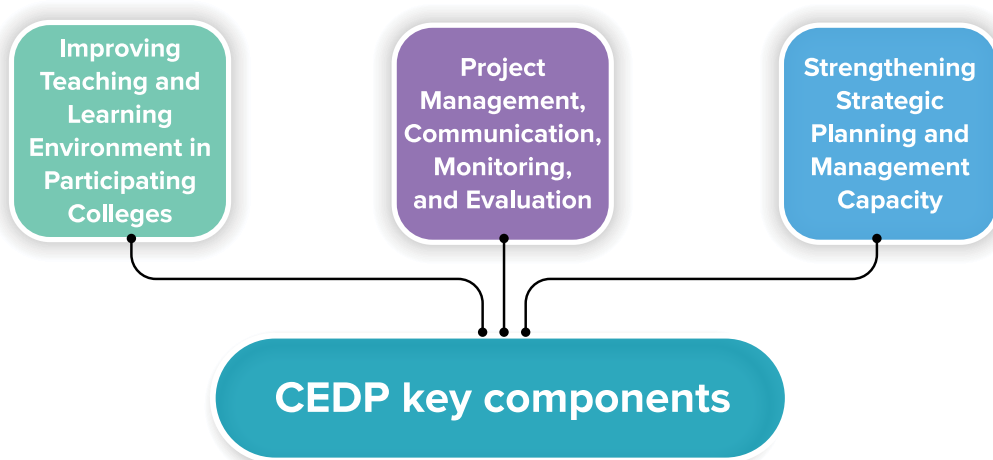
Improving Teaching and Learning Environment in Participating Colleges

Project Management, Communication, Monitoring, and Evaluation

Strengthening Strategic Planning and Management Capacity

CEDP key components